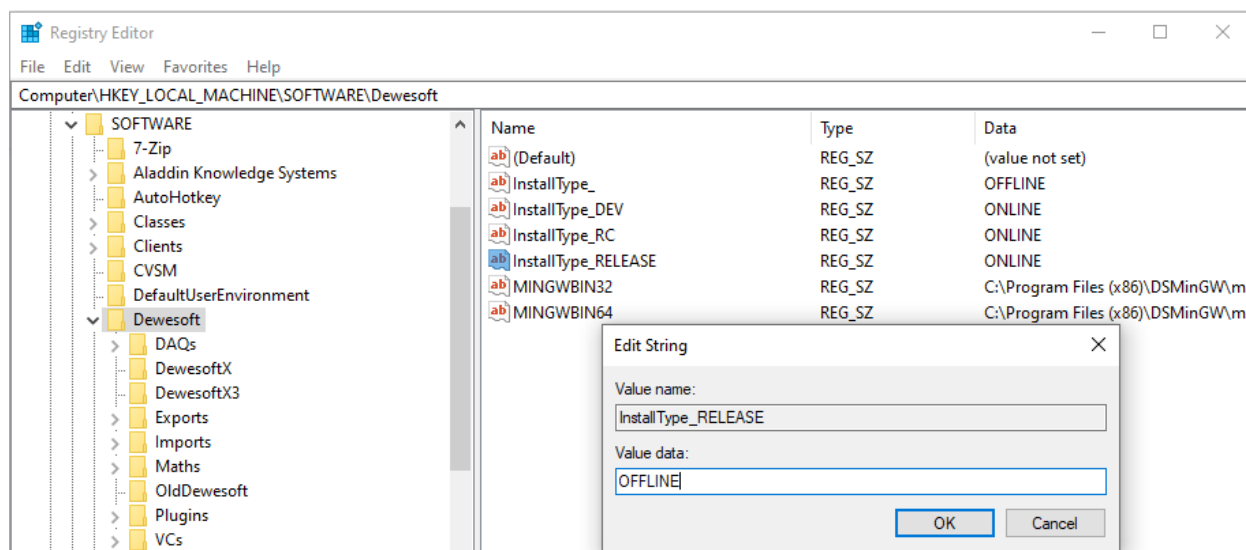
Registry Editor

File Edit View Favorites Help

Computer\HKEY_LOCAL_MACHINE\SOFTWARE\Dewesoft

SOFTWARE
7-Zip
Aladdin Knowledge Systems
AutoHotkey
Classes
Clients
CVSM
DefaultUserEnvironment
Dewesoft
DAQs
DewesoftX
DewesoftX3
Exports
Imports
Maths
OldDewesoft
Plugins
VCs

| Name | Type | Data |
|---|---|---|
| (Default) | REG_SZ | (value not set) |
| InstallType_ | REG_SZ | OFFLINE |
| InstallType_DEV | REG_SZ | ONLINE |
| InstallType_RC | REG_SZ | ONLINE |
| InstallType_RELEASE | REG_SZ | ONLINE |
| MINGWBIN32 | REG_SZ | C:\Program Files (x86)\DSMinGW\m |
| MINGWBIN64 | REG_SZ | C:\Program Files (x86)\DSMinGW\m |

Edit String

Value name:

InstallType_RELEASE

Value data:

OFFLINE

OK Cancel